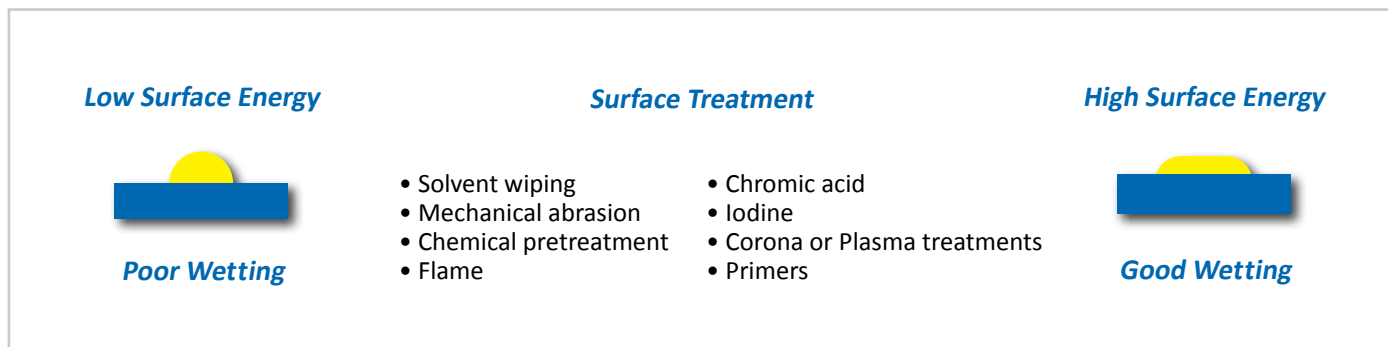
Low Surface Energy

Poor Wetting

Surface Treatment

• Solvent wiping
• Mechanical abrasion
• Chemical pretreatment
• Flame

• Chromic acid
• Iodine
• Corona or Plasma treatments
• Primers

High Surface Energy

Good Wetting